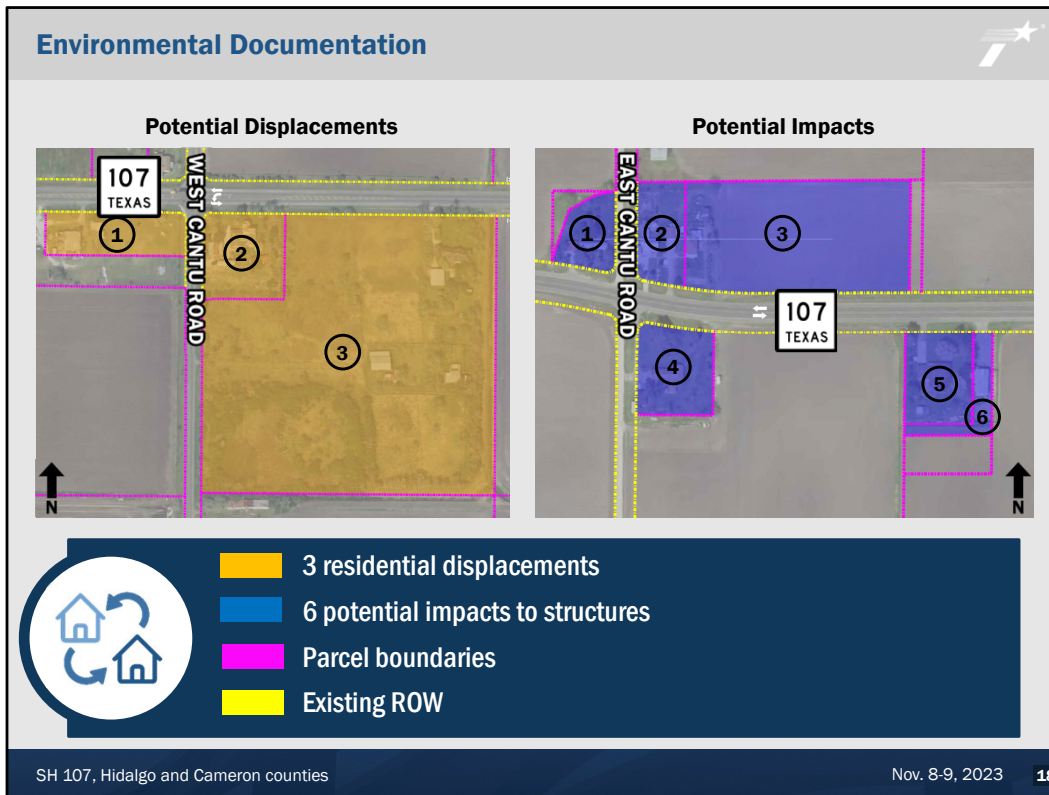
Environmental Documentation

Potential Displacements

107
TEXAS

WEST CANTU ROAD

1
2
3

N

Potential Impacts

EAST CANTU ROAD

107
TEXAS

1
2
3
4
5
6

N

3 residential displacements

6 potential impacts to structures

Parcel boundaries

Existing ROW

SH 107, Hidalgo and Cameron counties

Nov. 8-9, 2023

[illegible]